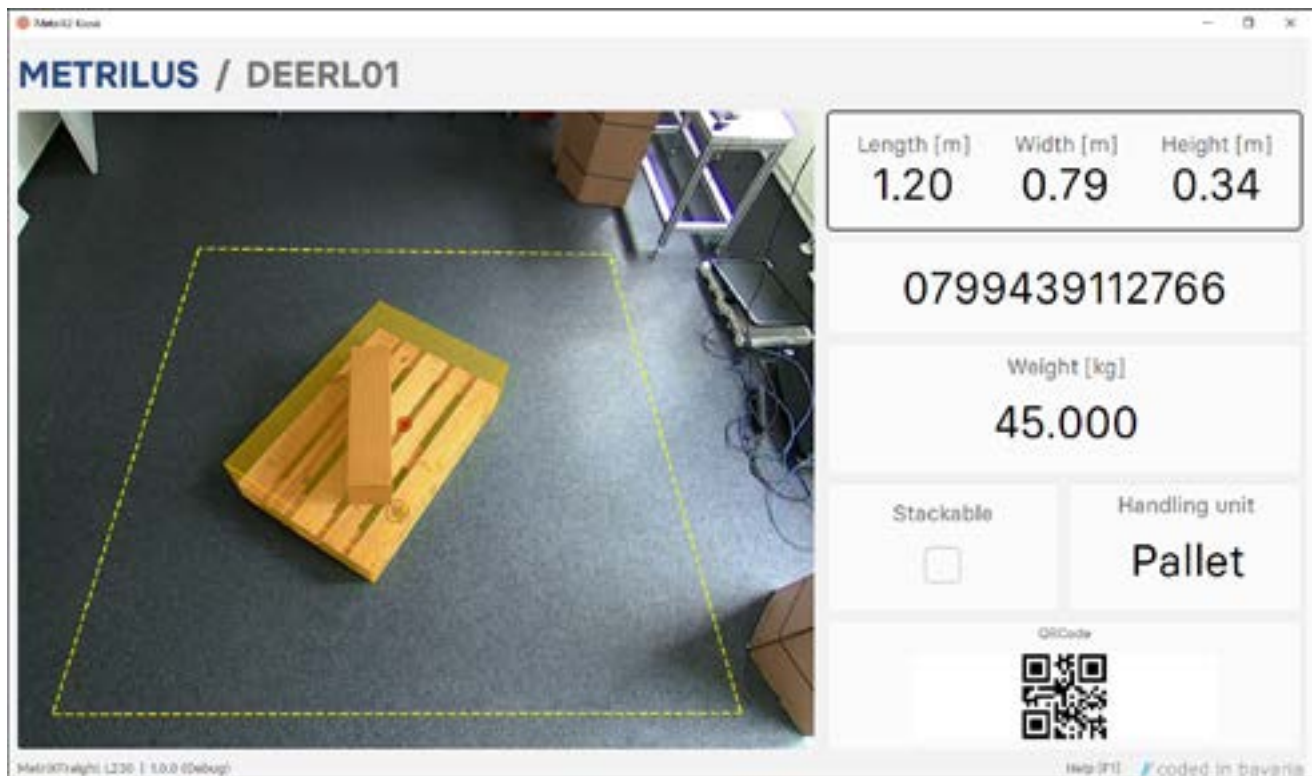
MetriX Kiosk

METRILUS / DEERL01

Length [m]
1.20

Width [m]
0.79

Height [m]
0.34

0799439112766

Weight [kg]
45.000

Stackable

Handling unit
Pallet

QRCode

MetriXFreight L230 | 1.0.0 (Debug)

Help [F1]

coded in bavaria